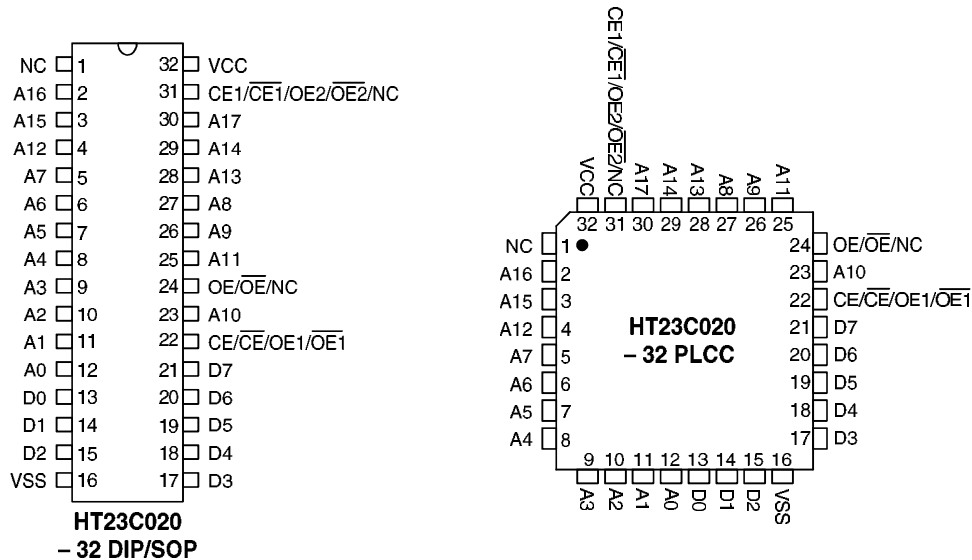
NC 1
A16 2
A15 3
A12 4
A7 5
A6 6
A5 7
A4 8
A3 9
A2 10
A1 11
A0 12
D0 13
D1 14
D2 15
VSS 16

32 VCC
31 CE1/$\overline{CE1}$/OE2/$\overline{OE2}$/NC
30 A17
29 A14
28 A13
27 A8
26 A9
25 A11
24 OE/$\overline{OE}$/NC
23 A10
22 CE/$\overline{CE}$/OE1/$\overline{OE1}$
21 D7
20 D6
19 D5
18 D4
17 D3

HT23C020
– 32 DIP/SOP

CE1/$\overline{CE1}$/OE2/$\overline{OE2}$/NC
VCC A17 A14 A13 A8 A9 A11
32 31 30 29 28 27 26 25

NC 1
A16 2
A15 3
A12 4
A7 5
A6 6
A5 7
A4 8

24 OE/$\overline{OE}$/NC
23 A10
22 CE/$\overline{CE}$/OE1/$\overline{OE1}$
21 D7
20 D6
19 D5
18 D4
17 D3

HT23C020
– 32 PLCC

9 10 11 12 13 14 15 16
A3 A2 A1 A0 D0 D1 D2 VSS